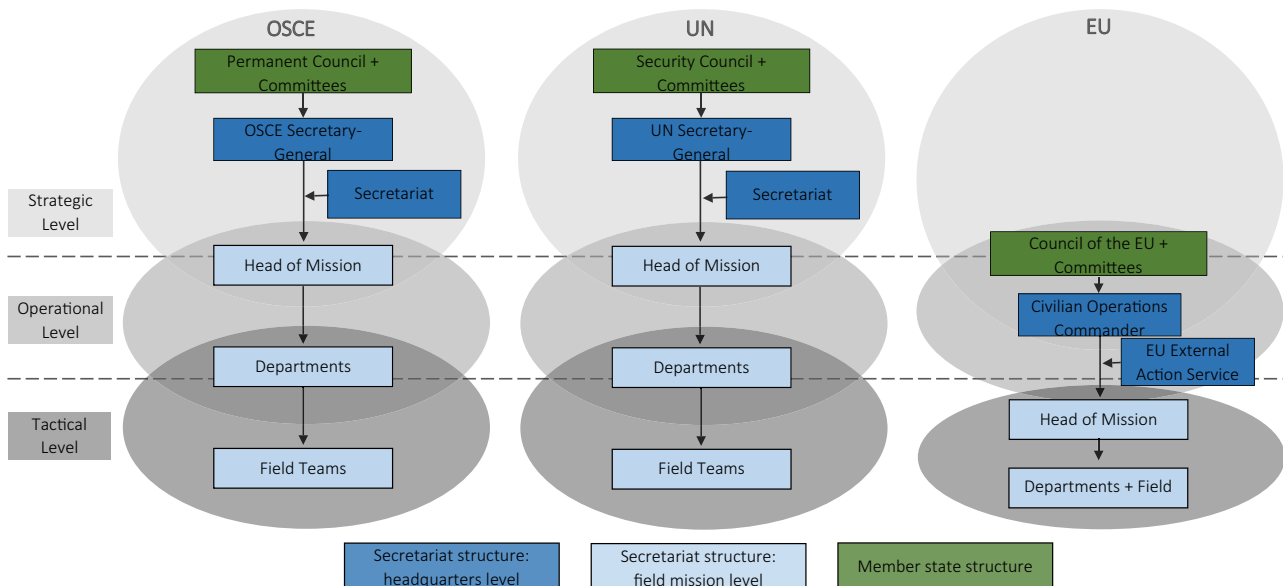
OSCE

UN

EU

Permanent Council + Committees

OSCE Secretary-General

Secretariat

Head of Mission

Departments

Field Teams

Security Council + Committees

UN Secretary-General

Secretariat

Head of Mission

Departments

Field Teams

Council of the EU + Committees

Civilian Operations Commander

EU External Action Service

Head of Mission

Departments + Field

Strategic Level

Operational Level

Tactical Level

Secretariat structure: headquarters level

Secretariat structure: field mission level

Member state structure